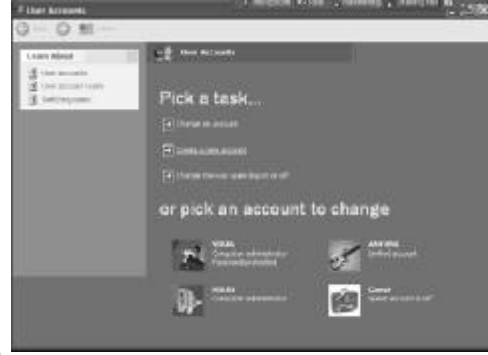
User Accounts

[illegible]

Learn About

User accounts

User account types

Switching users

User Accounts

Pick a task...

Change an account

Create a new account

Change the way users log on or off

or pick an account to change

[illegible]
Computer administrator
Password protected

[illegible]
Limited account

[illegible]
Computer administrator

Guest
Guest account is off